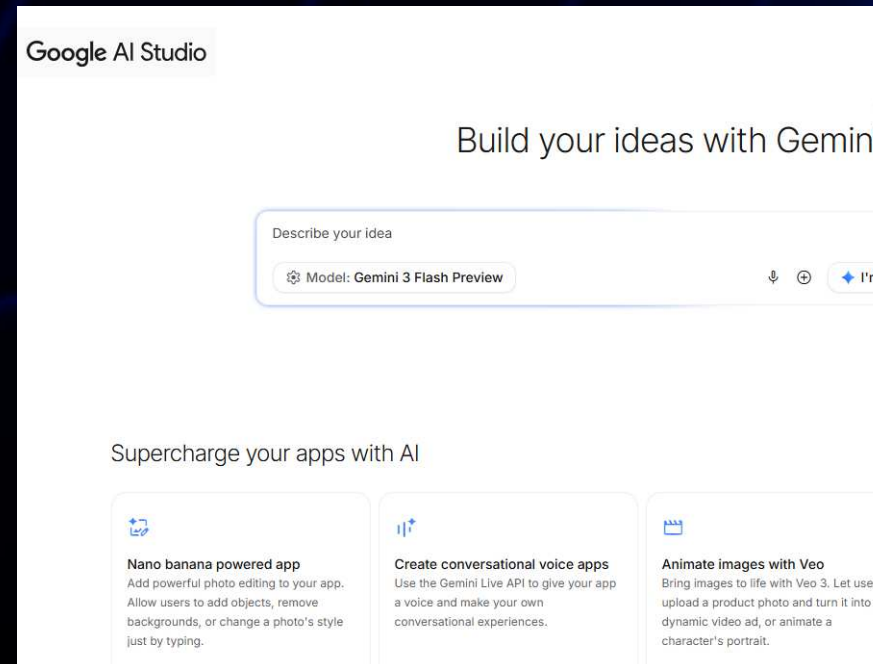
Google AI Studio

Build your ideas with Gemin

Describe your idea

Model: Gemini 3 Flash Preview

I'r

Supercharge your apps with AI

Nano banana powered app
Add powerful photo editing to your app. Allow users to add objects, remove backgrounds, or change a photo's style just by typing.

Create conversational voice apps
Use the Gemini Live API to give your app a voice and make your own conversational experiences.

Animate images with Veo
Bring images to life with Veo 3. Let use upload a product photo and turn it into dynamic video ad, or animate a character's portrait.